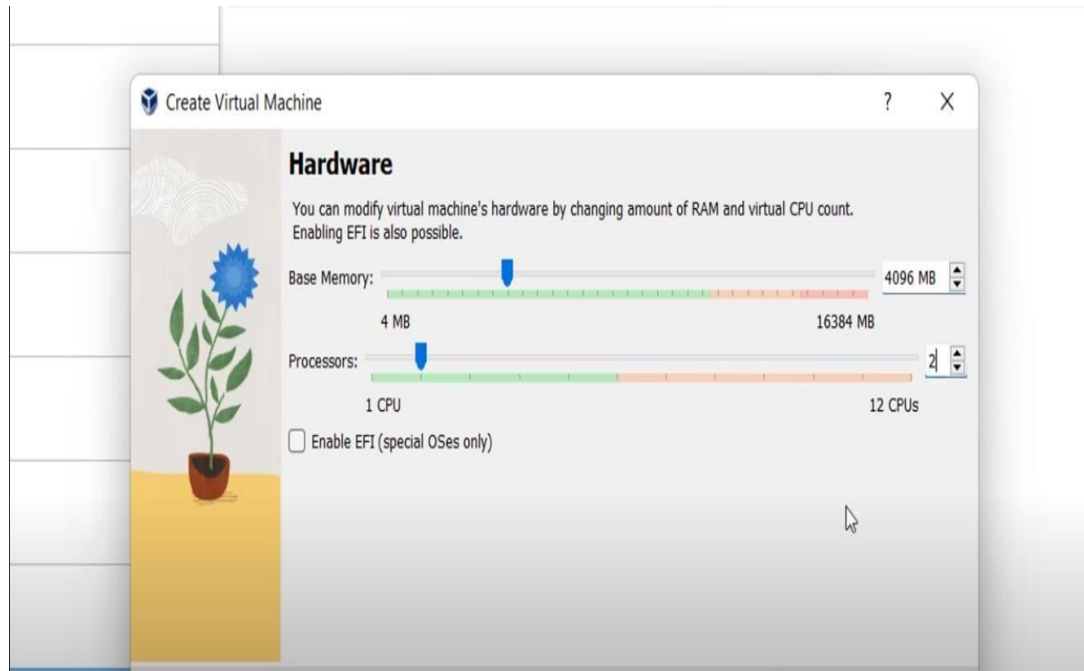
Create Virtual Machine

?

X

Hardware

You can modify virtual machine's hardware by changing amount of RAM and virtual CPU count. Enabling EFI is also possible.

Base Memory:

4096 MB

4 MB

16384 MB

Processors:

2

1 CPU

12 CPUs

Enable EFI (special OSes only)